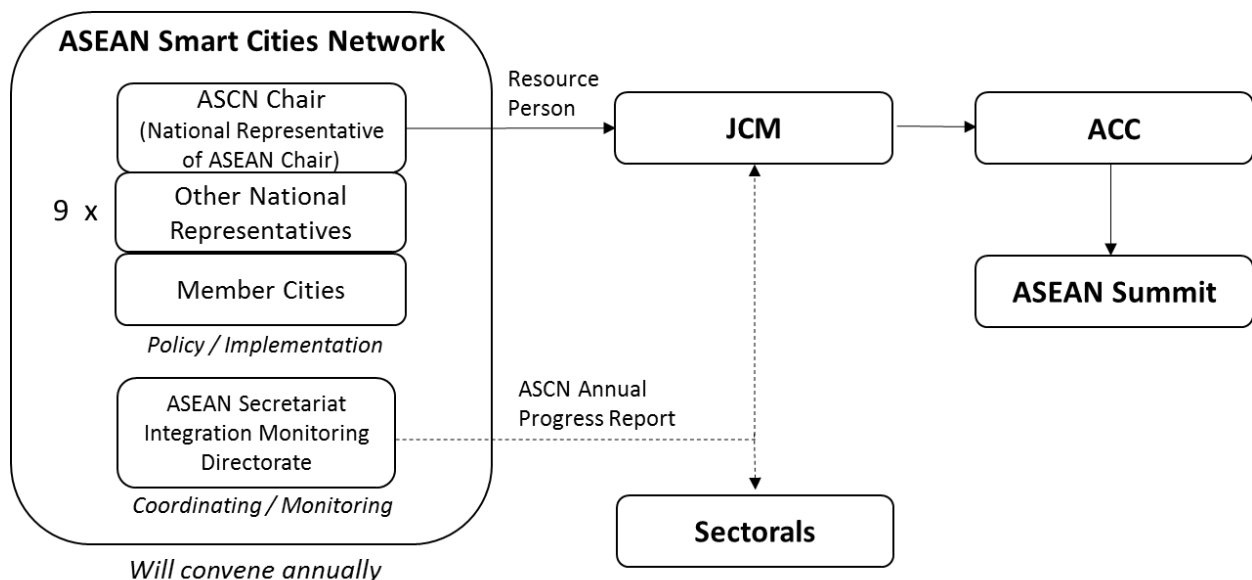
ASEAN Smart Cities Network

ASCN Chair (National Representative of ASEAN Chair)

9 x

Other National Representatives

Member Cities

Policy / Implementation

ASEAN Secretariat Integration Monitoring Directorate

Coordinating / Monitoring

Will convene annually

Resource Person

JCM

ACC

ASEAN Summit

ASCN Annual Progress Report

Sectorals